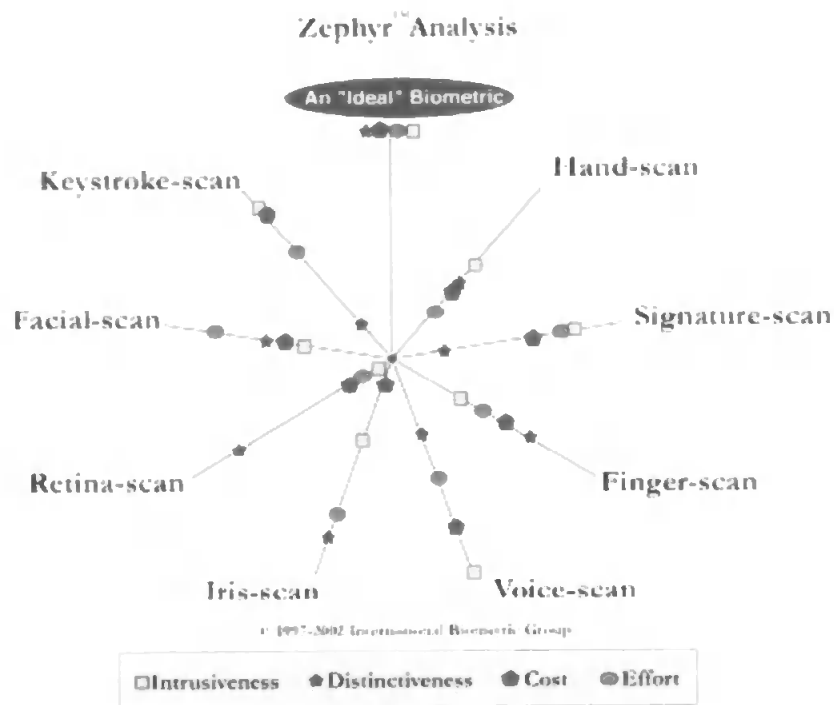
Zephyr™ Analysis

An "Ideal" Biometric

Keystroke-scan

Hand-scan

Facial-scan

Signature-scan

Retina-scan

Finger-scan

Iris-scan

Voice-scan

© 1997-2002 International Biometric Group

Intrusiveness Distinctiveness Cost Effort